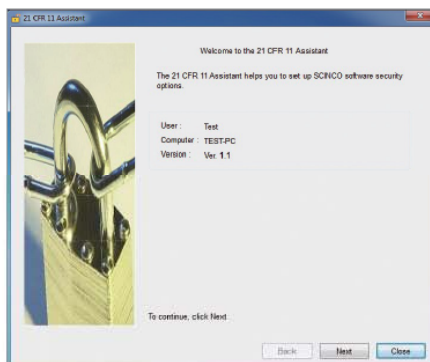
21 CFR 11 Assistant

Welcome to the 21 CFR 11 Assistant

The 21 CFR 11 Assistant helps you to set up SCINCO software security options.

User : Test
Computer : TEST-PC
Version : Ver 1.1

To continue, click Next

Back
Next
Close